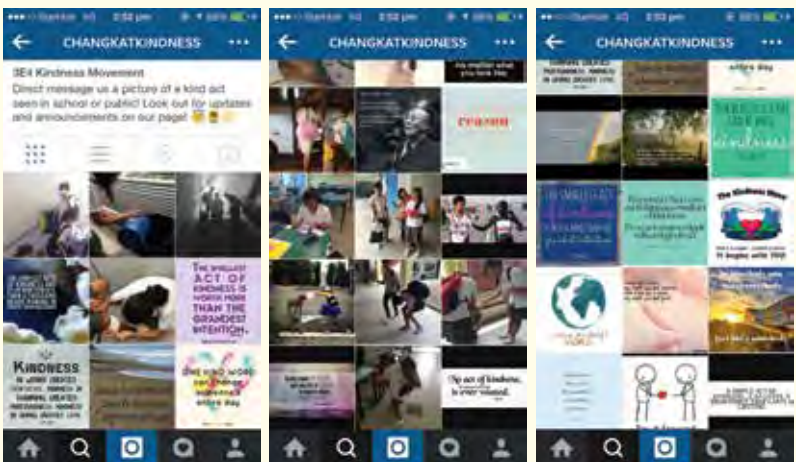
●●●○○ Starhub 4G 2:52 pm 58%

CHANGKATKINDNESS •••

3E4 Kindness Movement

Direct message us a picture of a kind act seen in school or public! Look out for updates and announcements on our page!

THE SMALLEST ACT OF KINDNESS IS WORTH MORE THAN THE GRANDEST INTENTION.

KINDNESS

One kind word can change someone's entire day.

●●●○○ Starhub 4G 2:52 pm 58%

CHANGKATKINDNESS •••

reason

No act of kindness, no matter how small, is ever wasted.

●●●○○ Starhub 4G 2:52 pm 58%

CHANGKATKINDNESS •••

entire day

kindness

THE SMALLEST ACT OF KINDNESS

The Kindness Wave

It begins with YOU